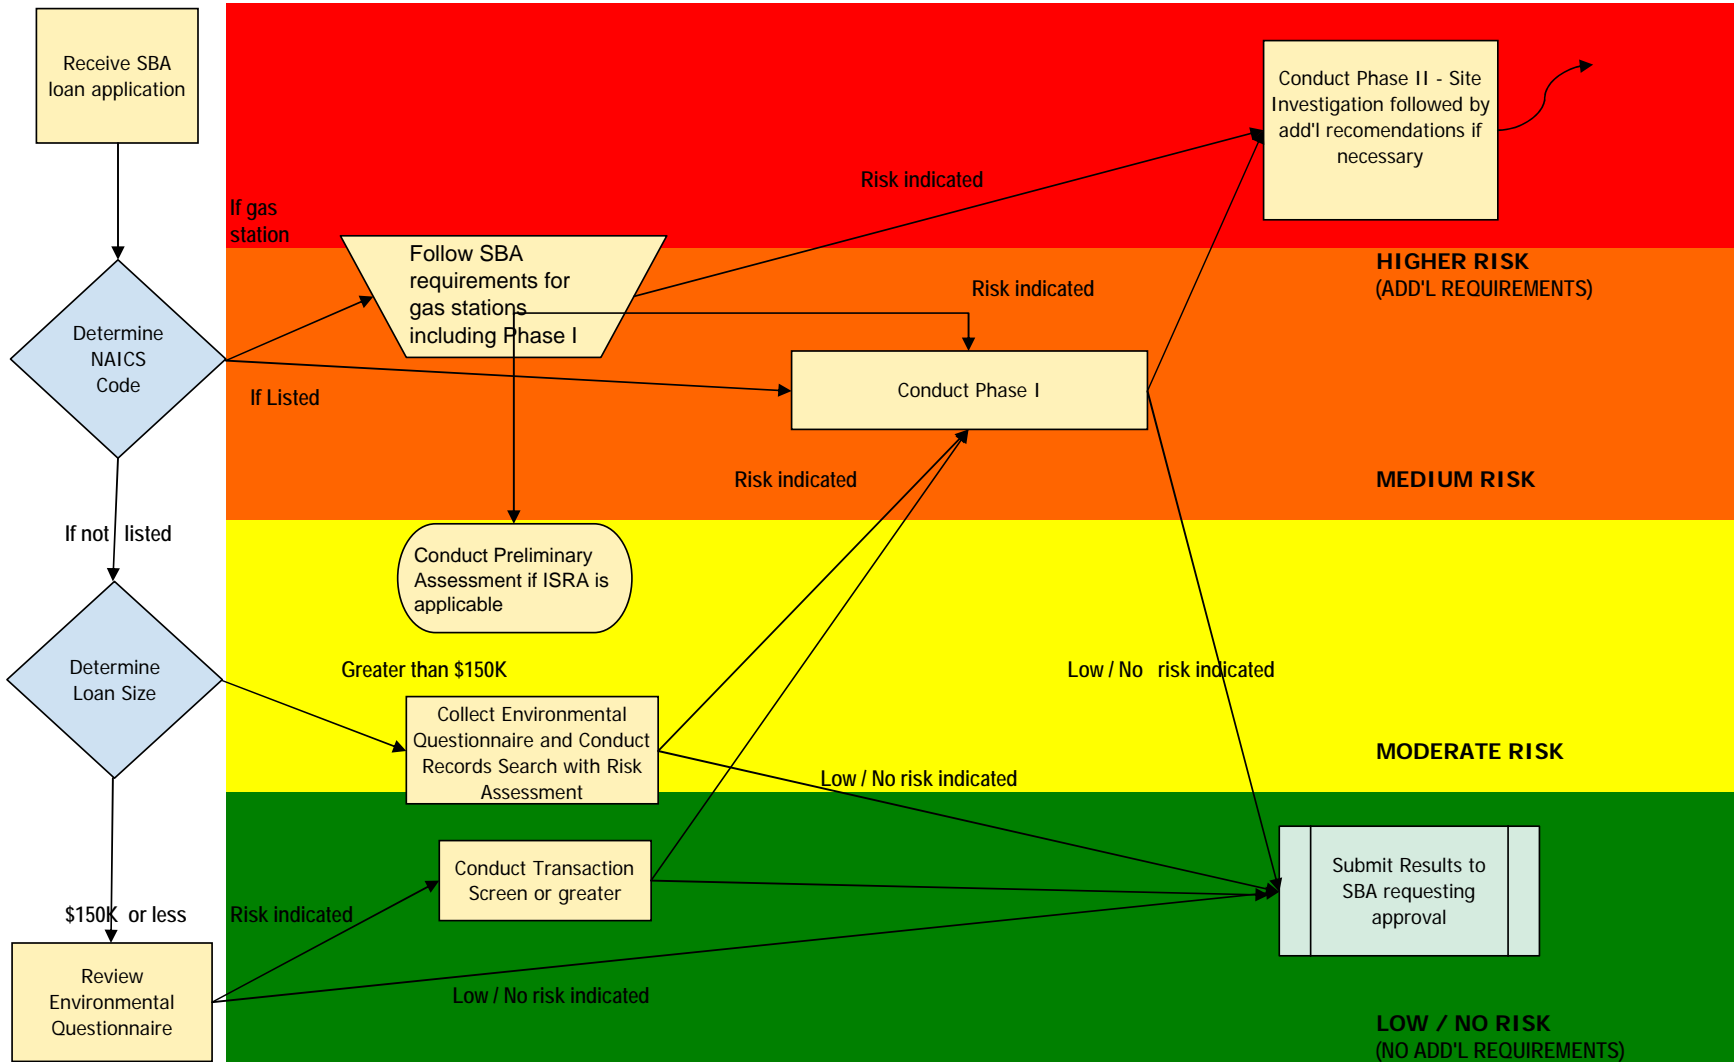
Receive SBA loan application

Conduct Phase II - Site Investigation followed by add'l recomendations if necessary

Risk indicated

If gas station

Follow SBA requirements for gas stations including Phase I

HIGHER RISK
(ADD'L REQUIREMENTS)

Risk indicated

Determine NAICS Code

Conduct Phase I

If Listed

Risk indicated

MEDIUM RISK

If not listed

Conduct Preliminary Assessment if ISRA is applicable

Determine Loan Size

Greater than $150K

Low / No risk indicated

Collect Environmental Questionnaire and Conduct Records Search with Risk Assessment

MODERATE RISK

Low / No risk indicated

Conduct Transaction Screen or greater

Submit Results to SBA requesting approval

$150K or less

Risk indicated

Review Environmental Questionnaire

Low / No risk indicated

LOW / NO RISK
(NO ADD'L REQUIREMENTS)